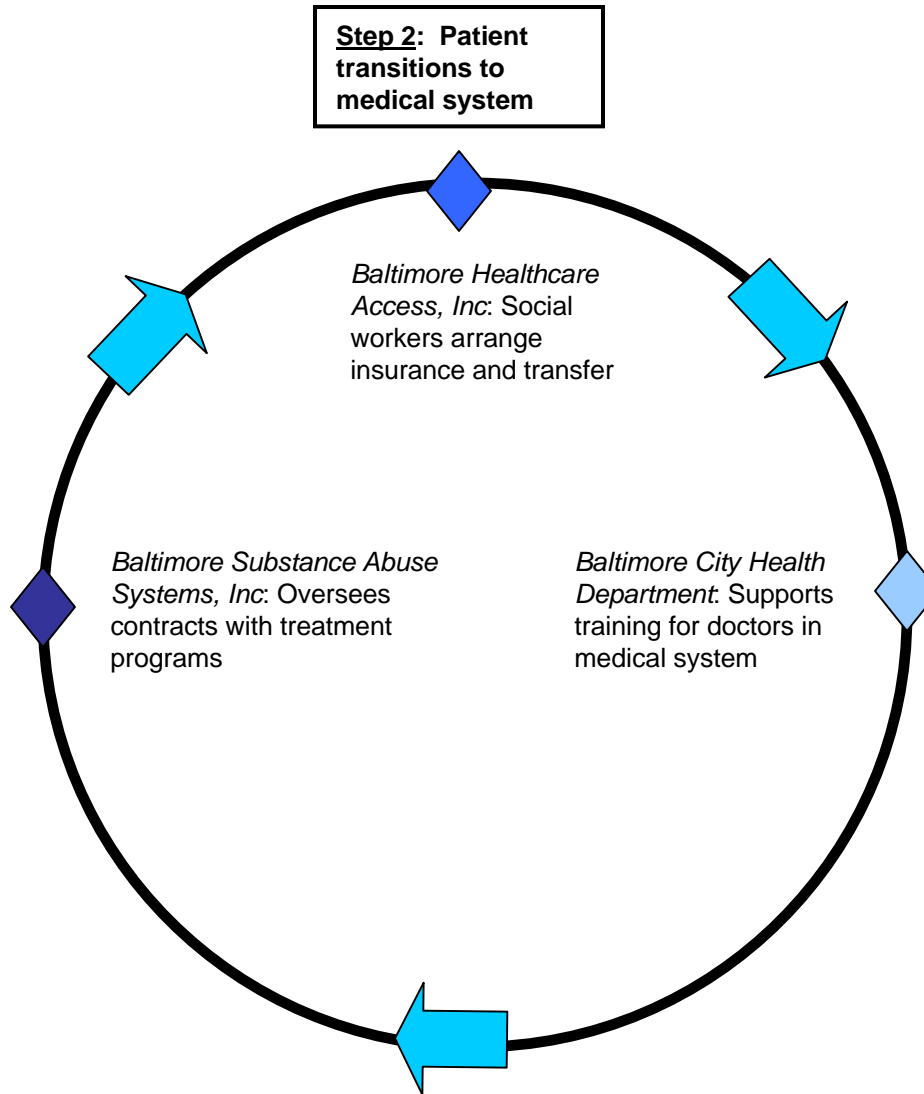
Step 2: Patient transitions to medical system

Baltimore Healthcare Access, Inc: Social workers arrange insurance and transfer

Baltimore Substance Abuse Systems, Inc: Oversees contracts with treatment programs

Baltimore City Health Department: Supports training for doctors in medical system